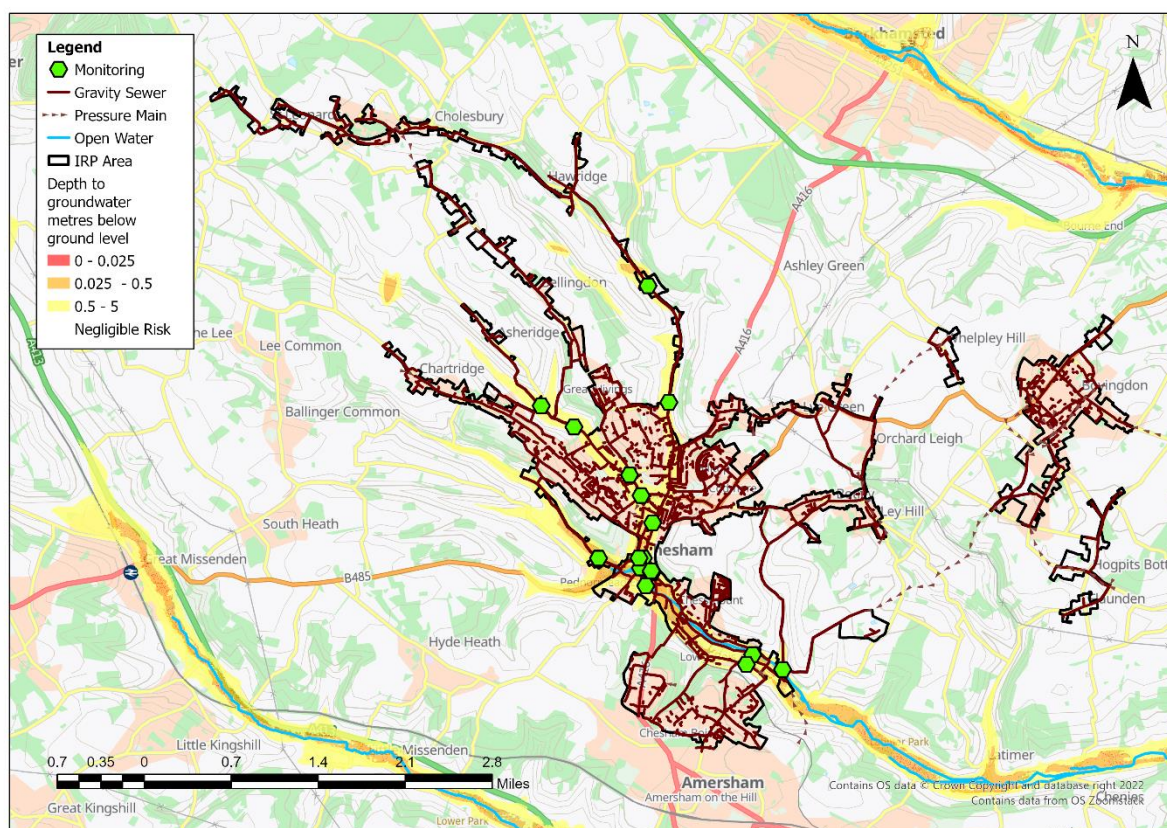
Legend
Monitoring
Gravity Sewer
Pressure Main
Open Water
IRP Area
Depth to groundwater metres below ground level
0 - 0.025
0.025 - 0.5
0.5 - 5
Negligible Risk

N

Berkhamsted
Cholesbury
Hawridge
A416
Bourne End
Ashley Green
Bellingdon
Asheridge
Lee Common
Chartridge
Whelpley Hill
Bovingdon
Ballinger Common
Great Hivings
Orchard Leigh
Ley Hill
South Heath
Great Missenden
Chesham
B485
Hogpits Bottom
Flaunden
Hyde Heath
Little Kingshill
Missenden
Chesham Bois
Amersham
Amersham on the Hill
Latimer
Great Kingshill
Lower Park

0.7 0.35 0 0.7 1.4 2.1 2.8
Miles

Contains OS data © Crown Copyright and database right 2022
Contains data from OS Zoomstack